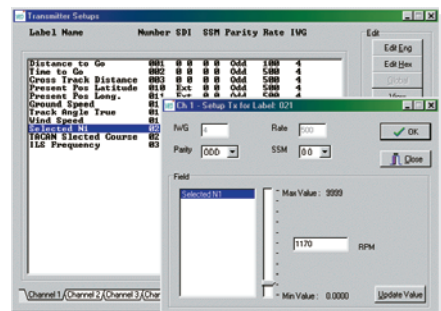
Transmitter Setups

Label Name Number SDI SSM Parity Rate IVG

| Label Name | Number | SDI | SSM | Parity | Rate | IVG |
|---|---|---|---|---|---|---|
| Distance to Go | 001 | 0 0 | 0 0 | Odd | 100 | 4 |
| Time to Go | 002 | 0 0 | 0 0 | Odd | 500 | 4 |
| Cross Track Distance | 003 | 0 0 | 0 0 | Odd | 500 | 4 |
| Present Pos Latitude | 010 | Ext | 0 0 | Odd | 500 | 4 |
| Present Pos Long. | 011 | Ext | 0 0 | Odd | 500 | 4 |
| Ground Speed | 012 | 0 0 | 0 0 | Odd | 500 | 4 |
| Track Angle True | 013 | 0 0 | 0 0 | Odd | 500 | 4 |
| Wind Speed | 01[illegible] | 0 0 | 0 0 | Odd | 500 | 4 |
| Selected N1 | 02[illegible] | | | | | |
| TACAN Selected Course | 02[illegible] | | | | | |
| ILS Frequency | 03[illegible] | | | | | |

Edit
Edit Eng
Edit Hex
Global
View

Channel 1 Channel 2 Channel 3 Char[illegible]

Ch 1 - Setup Tx for Label: 021

IVG 4
Rate 500
Parity ODD
SSM 0 0
OK
Close

Field
Selected N1
Max Value : 3999
1170
RPM
Min Value : 0.0000
Update Value